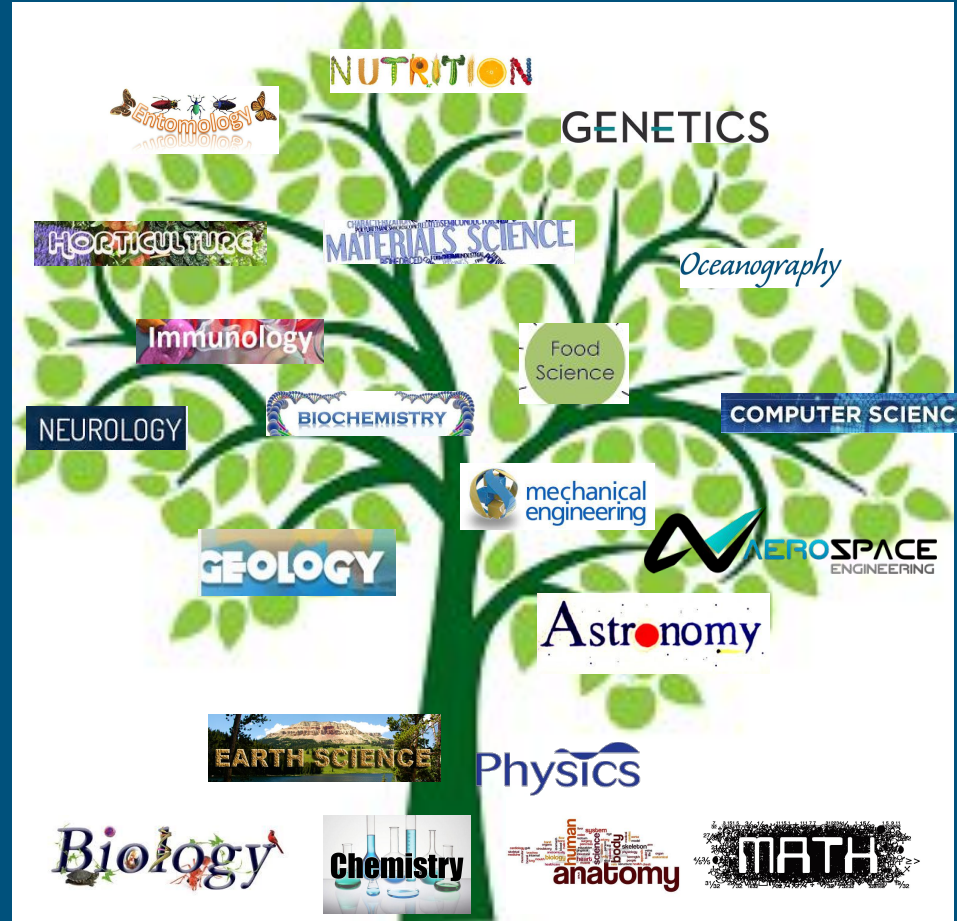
NUTRITION

Entomology

GENETICS

HORTICULTURE

MATERIALS SCIENCE

Oceanography

Immunology

Food Science

NEUROLOGY

BIOCHEMISTRY

COMPUTER SCIENC

mechanical engineering

AEROSPACE ENGINEERING

GEOLOGY

Astronomy

EARTH SCIENCE

Physics

Biology

Chemistry

anatomy

MATH